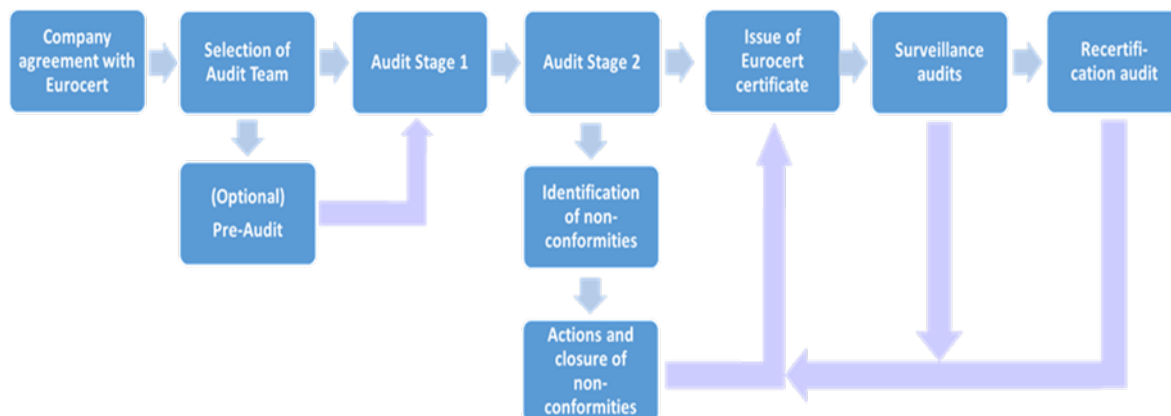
Company agreement with Eurocert

Selection of Audit Team

Audit Stage 1

Audit Stage 2

Issue of Eurocert certificate

Surveillance audits

Recertification audit

(Optional) Pre-Audit

Identification of nonconformities

Actions and closure of nonconformities